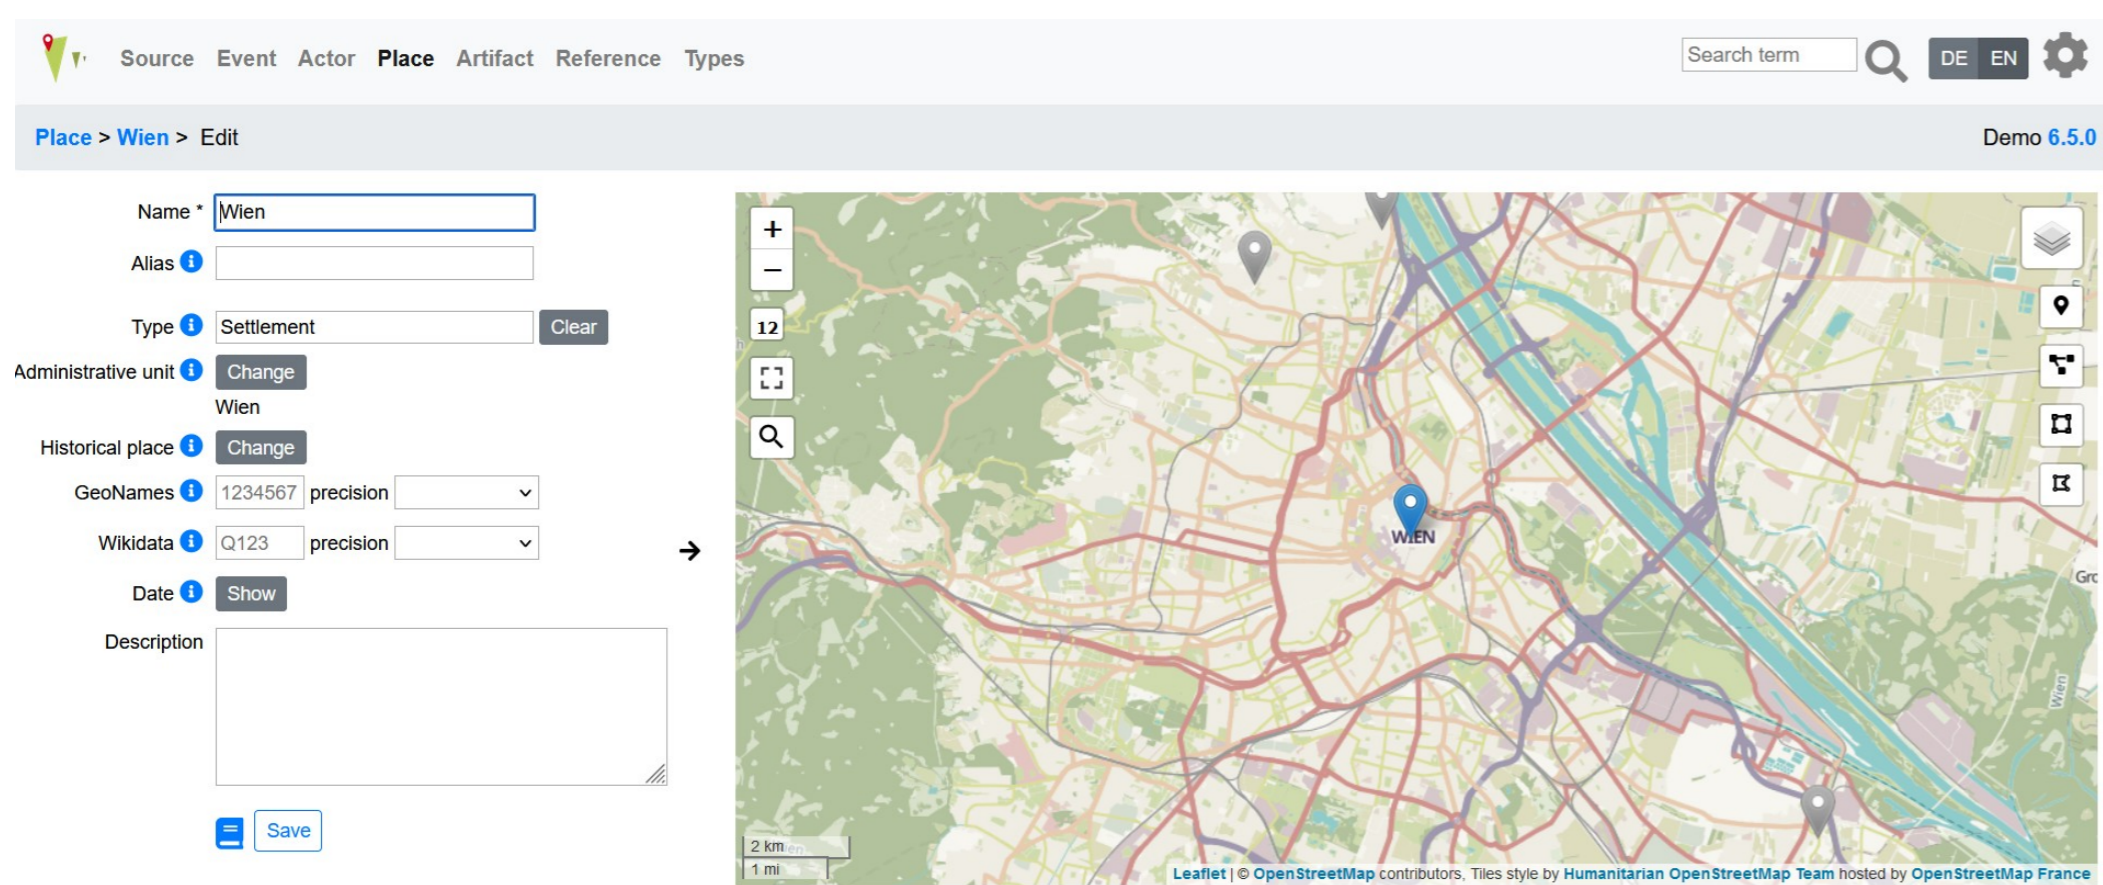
Source Event Actor Place Artifact Reference Types

Search term

DE EN

Place > Wien > Edit

Demo 6.5.0

Name * Wien

Alias

Type Settlement Clear

Administrative unit Change

Wien

Historical place Change

GeoNames 1234567 precision

Wikidata Q123 precision

Date Show

Description

Save

+
−
12

WIEN

Gro

Wien

2 km
1 mi

Leaflet | © OpenStreetMap contributors, Tiles style by Humanitarian OpenStreetMap Team hosted by OpenStreetMap France